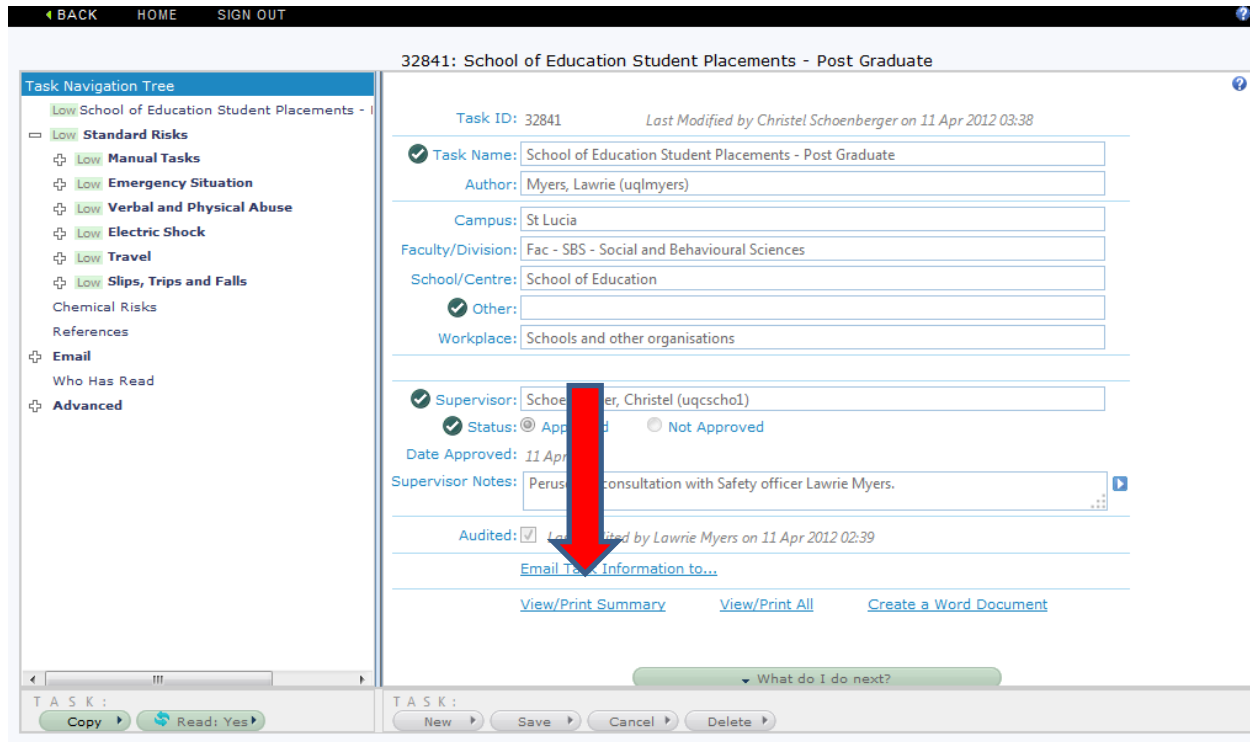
BACK HOME SIGN OUT

32841: School of Education Student Placements - Post Graduate

Task Navigation Tree
Low School of Education Student Placements - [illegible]
Low Standard Risks
Low Manual Tasks
Low Emergency Situation
Low Verbal and Physical Abuse
Low Electric Shock
Low Travel
Low Slips, Trips and Falls
Chemical Risks
References
Email
Who Has Read
Advanced

Task ID: 32841 Last Modified by Christel Schoenberger on 11 Apr 2012 03:38

Task Name: School of Education Student Placements - Post Graduate
Author: Myers, Lawrie (uqlmyers)
Campus: St Lucia
Faculty/Division: Fac - SBS - Social and Behavioural Sciences
School/Centre: School of Education
Other:
Workplace: Schools and other organisations

Supervisor: Schoe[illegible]er, Christel (uqcscho1)
Status: App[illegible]d Not Approved
Date Approved: 11 Apr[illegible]
Supervisor Notes: Perus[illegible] consultation with Safety officer Lawrie Myers.

Audited: La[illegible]ited by Lawrie Myers on 11 Apr 2012 02:39

Email Ta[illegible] Information to...

View/Print Summary View/Print All Create a Word Document

What do I do next?

TASK:
Copy Read: Yes

TASK:
New Save Cancel Delete